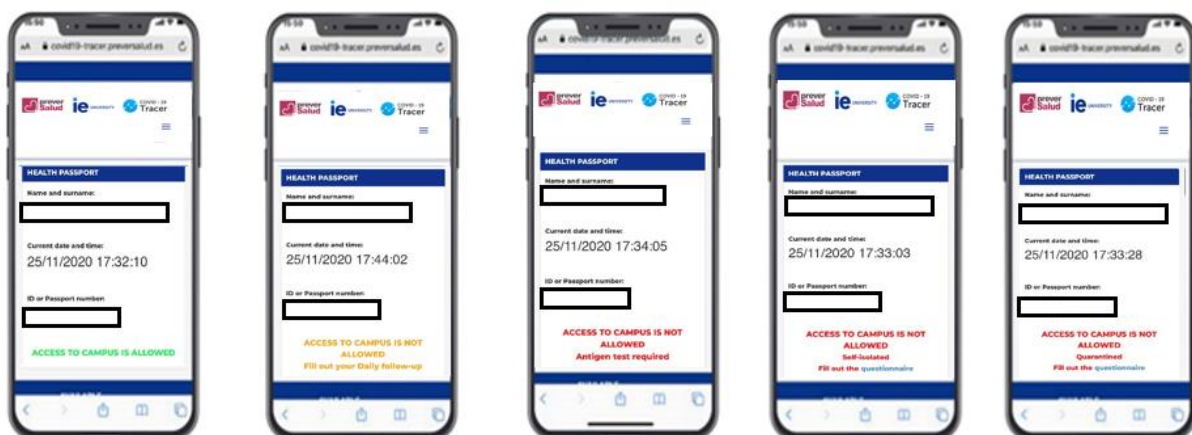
15:50

AA covid19-tracer.preversalud.es

prever Salud ie UNIVERSITY COVID-19 Tracer

HEALTH PASSPORT

Name and surname:

Current date and time:
25/11/2020 17:32:10

ID or Passport number:

ACCESS TO CAMPUS IS ALLOWED

15:50

AA covid19-tracer.preversalud.es

prever Salud ie UNIVERSITY COVID-19 Tracer

HEALTH PASSPORT

Name and surname:

Current date and time:
25/11/2020 17:44:02

ID or Passport number:

ACCESS TO CAMPUS IS NOT ALLOWED
Fill out your Daily follow-up

AA covid19-tracer.preversalud.es

prever Salud ie UNIVERSITY COVID-19 Tracer

HEALTH PASSPORT

Name and surname:

Current date and time:
25/11/2020 17:34:05

ID or Passport number:

ACCESS TO CAMPUS IS NOT ALLOWED
Antigen test required

15:50

AA covid19-tracer.preversalud.es

prever Salud ie UNIVERSITY COVID-19 Tracer

HEALTH PASSPORT

Name and surname:

Current date and time:
25/11/2020 17:33:03

ID or Passport number:

ACCESS TO CAMPUS IS NOT ALLOWED
Self-isolated
Fill out the questionnaire

15:50

AA covid19-tracer.preversalud.es

prever Salud ie UNIVERSITY COVID-19 Tracer

HEALTH PASSPORT

Name and surname:

Current date and time:
25/11/2020 17:33:28

ID or Passport number:

ACCESS TO CAMPUS IS NOT ALLOWED
Quarantined
Fill out the questionnaire